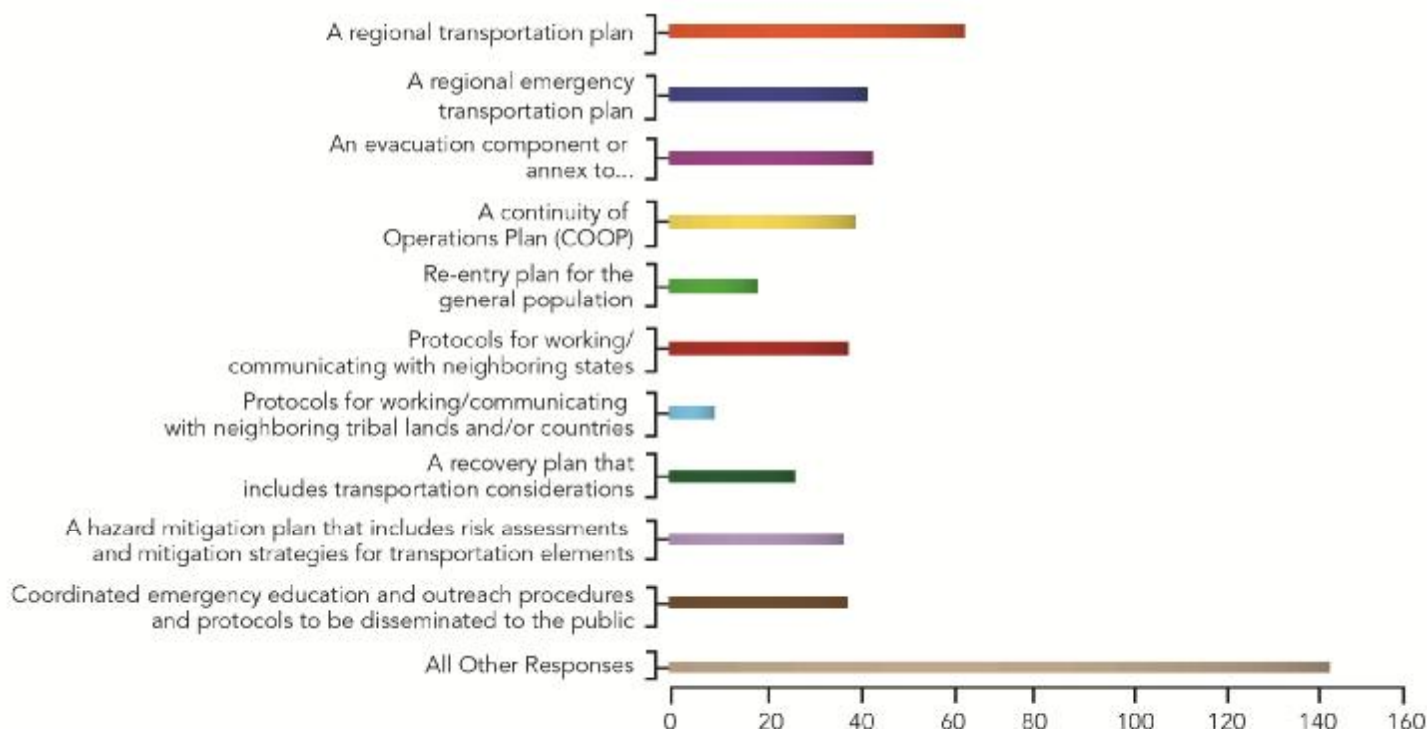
A regional transportation plan

A regional emergency transportation plan

An evacuation component or annex to...

A continuity of Operations Plan (COOP)

Re-entry plan for the general population

Protocols for working/ communicating with neighboring states

Protocols for working/communicating with neighboring tribal lands and/or countries

A recovery plan that includes transportation considerations

A hazard mitigation plan that includes risk assessments and mitigation strategies for transportation elements

Coordinated emergency education and outreach procedures and protocols to be disseminated to the public

All Other Responses

0 20 40 60 80 100 120 140 160